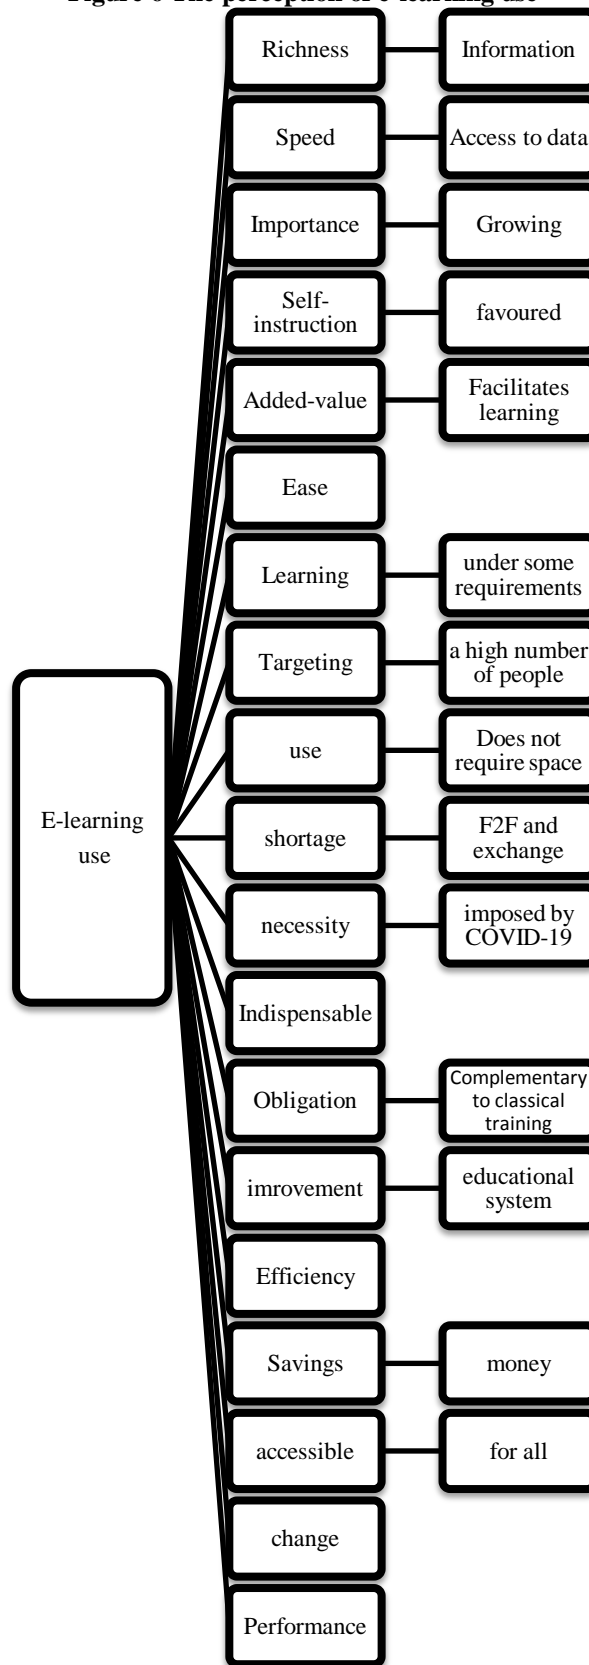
Figure 6 The perception of e-learning use

E-learning use

Richness

Information

Speed

Access to data

Importance

Growing

Self-instruction

favoured

Added-value

Facilitates learning

Ease

Learning

under some requirements

Targeting

a high number of people

use

Does not require space

shortage

F2F and exchange

necessity

imposed by COVID-19

Indispensable

Obligation

Complementary to classical training

imrovement

educational system

Efficiency

Savings

money

accessible

for all

change

Performance